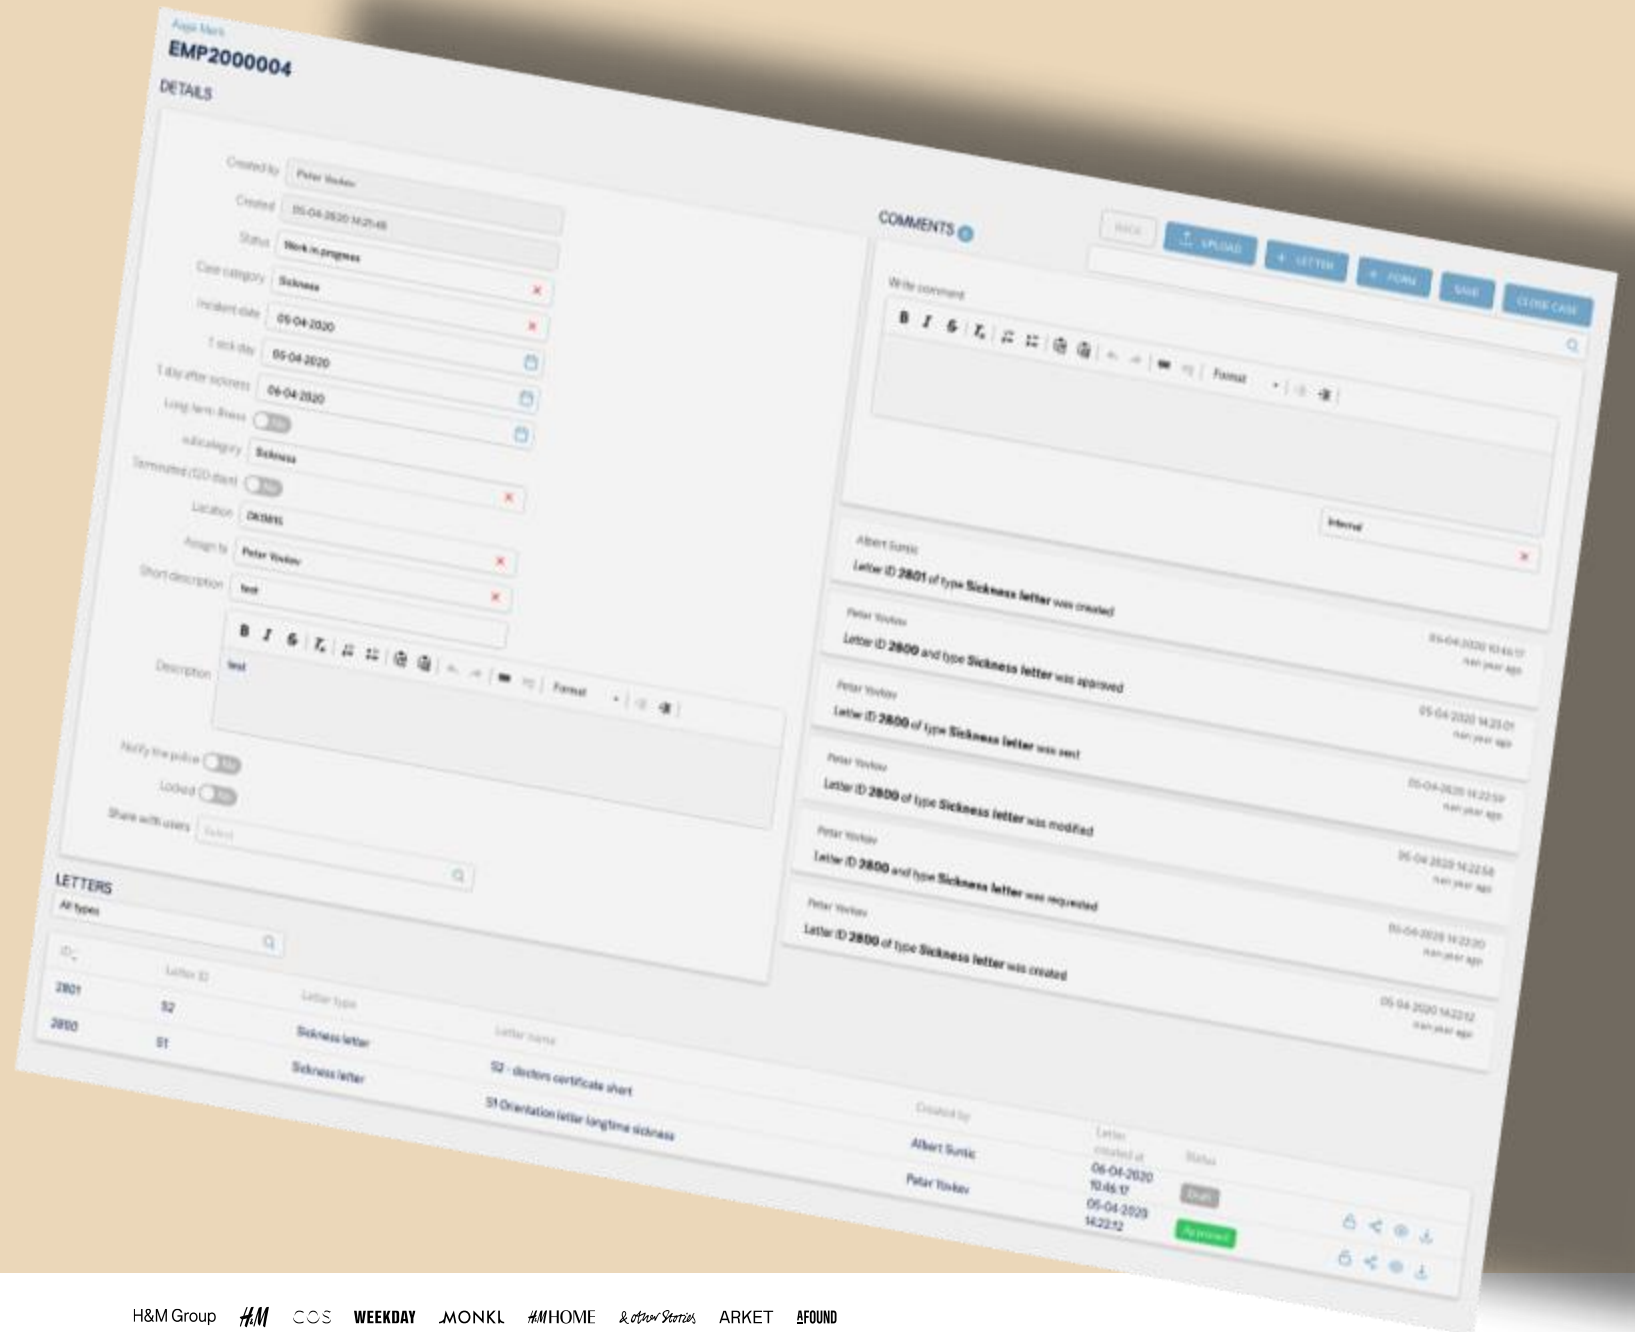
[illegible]
EMP2000004
DETAILS

Created by Peter Yovkov
Created 05-04-2020 14:21:48
Status Work in progress
Case category Sickness
Incident date 05-04-2020
1 sick day 05-04-2020
1 day after sickness 06-04-2020
Long term illness
subcategory Sickness
Terminated (120 days)
Location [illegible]
Assign to Peter Yovkov
Short description test
Description test
Format
Notify the police
Locked
Share with users Select

COMMENTS
BACK UPLOAD + LETTER + FORM SAVE CLOSE CASE
Write comment
Format
Internal

Albert Suntic
Letter ID 2801 of type Sickness letter was created

Peter Yovkov
Letter ID 2800 and type Sickness letter was approved
05-04-2020 10:45:17
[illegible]

Peter Yovkov
Letter ID 2800 of type Sickness letter was sent
05-04-2020 14:23:01
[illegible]

Peter Yovkov
Letter ID 2800 of type Sickness letter was modified
05-04-2020 14:22:59
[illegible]

Peter Yovkov
Letter ID 2800 and type Sickness letter was requested
05-04-2020 14:22:58
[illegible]

Peter Yovkov
Letter ID 2800 of type Sickness letter was created
05-04-2020 14:22:20
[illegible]
05-04-2020 14:22:12
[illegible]

LETTERS
All types

| ID | Letter ID | Letter type | Letter name | Created by | Letter created at | Status |
|---|---|---|---|---|---|---|
| 2801 | S2 | Sickness letter | S2 - doctors certificate short | Albert Suntic | 06-04-2020 10:45:17 | Draft |
| 2800 | S1 | Sickness letter | S1 Orientation letter longtime sickness | Peter Yovkov | 05-04-2020 14:22:12 | Approved |

H&M Group H&M COS WEEKDAY MONKI H&M HOME & other Stories ARKET AFOUND